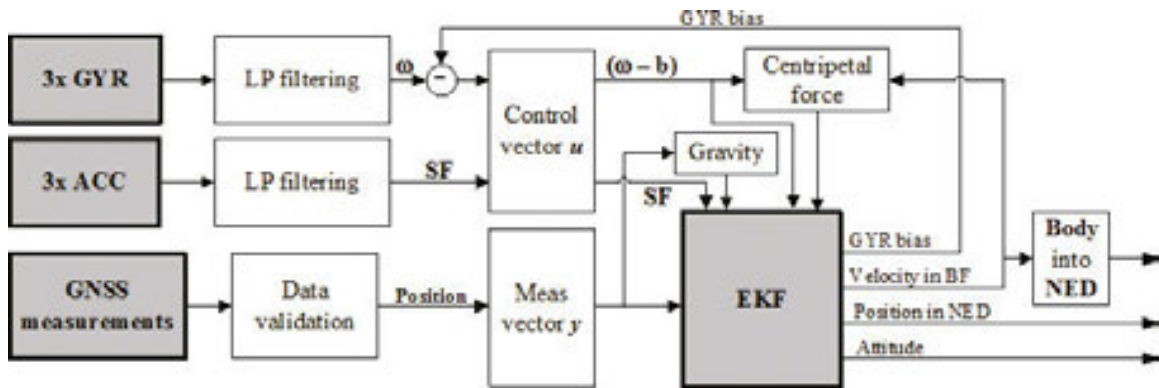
GYR bias

3x GYR

LP filtering

$\omega$

$-$

Control vector $u$

$(\omega - b)$

Centripetal force

3x ACC

LP filtering

SF

Gravity

SF

GNSS measurements

Data validation

Position

Meas vector $y$

EKF

GYR bias

Velocity in BF

Position in NED

Attitude

Body into NED